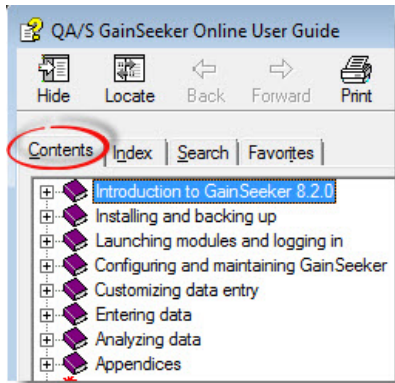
QA/S GainSeeker Online User Guide

Hide Locate Back Forward Print

Contents Index Search Favorites

Introduction to GainSeeker 8.2.0
Installing and backing up
Launching modules and logging in
Configuring and maintaining GainSeeker
Customizing data entry
Entering data
Analyzing data
Appendices